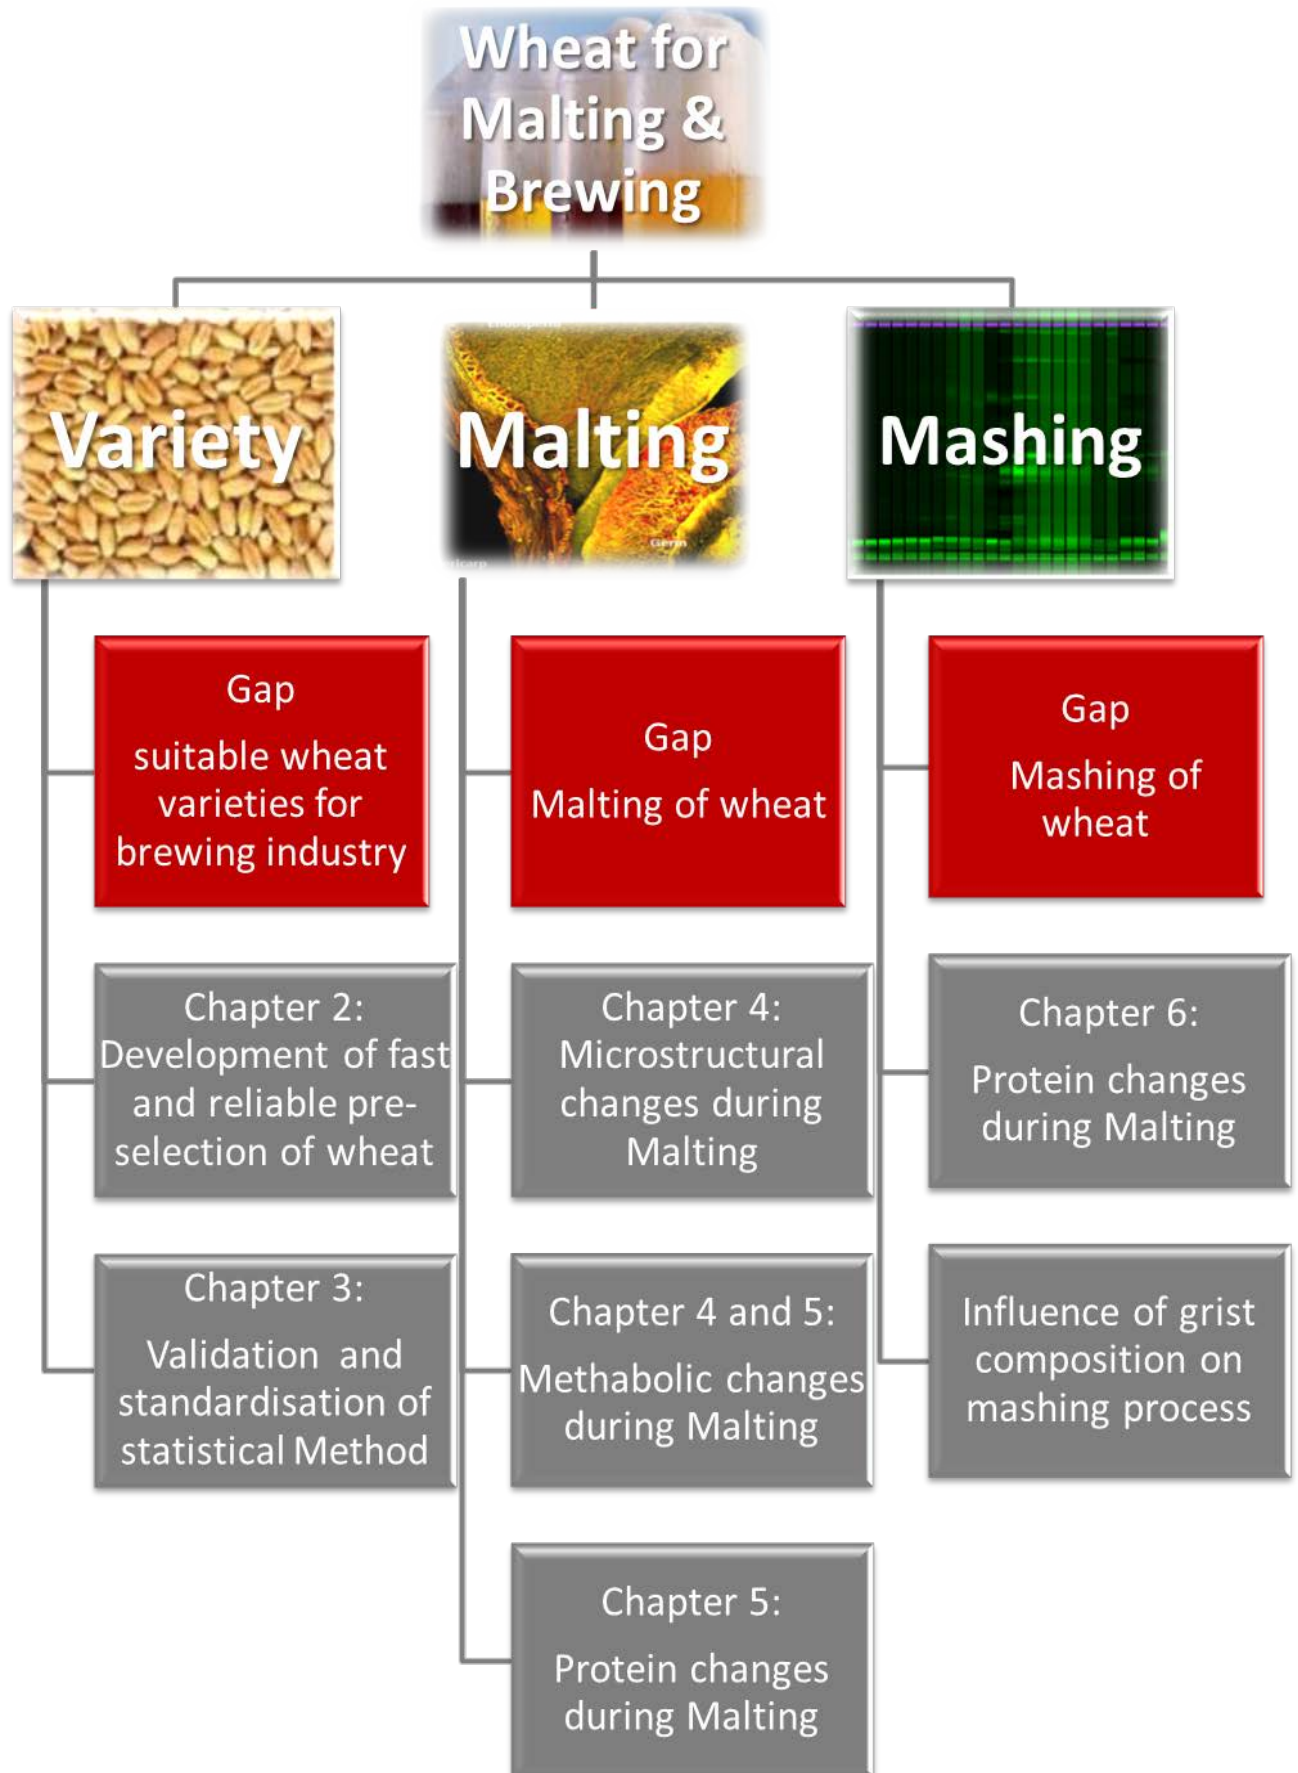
Wheat for Malting & Brewing

Variety

Malting

Mashing

Gap

suitable wheat varieties for brewing industry

Chapter 2: Development of fast and reliable pre-selection of wheat

Chapter 3:

Validation and standardisation of statistical Method

Gap

Malting of wheat

Chapter 4: Microstructural changes during Malting

Chapter 4 and 5:

Methabolic changes during Malting

Chapter 5:

Protein changes during Malting

Gap

Mashing of wheat

Chapter 6:

Protein changes during Malting

Influence of grist composition on mashing process